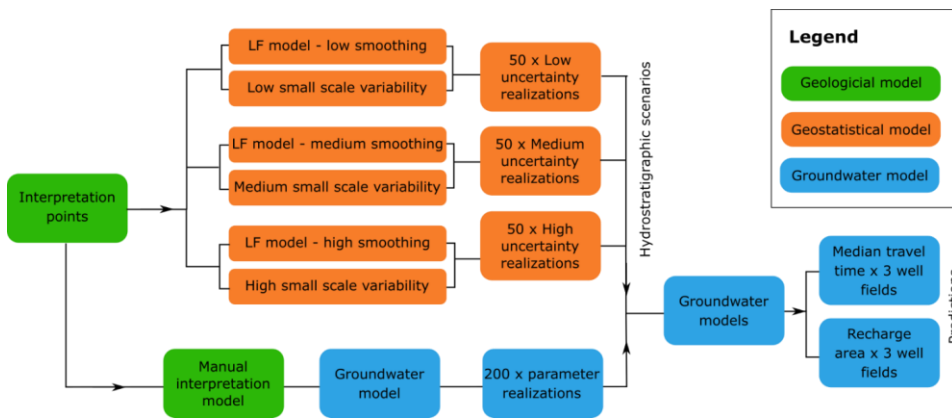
Legend

Geologicial model

Geostatistical model

Groundwater model

Interpretation points

LF model - low smoothing

Low small scale variability

50 x Low uncertainty realizations

LF model - medium smoothing

Medium small scale variability

50 x Medium uncertainty realizations

LF model - high smoothing

High small scale variability

50 x High uncertainty realizations

Hydrostratigraphic scenarios

Manual interpretation model

Groundwater model

200 x parameter realizations

Groundwater models

Median travel time x 3 well fields

Recharge area x 3 well fields

Predictions